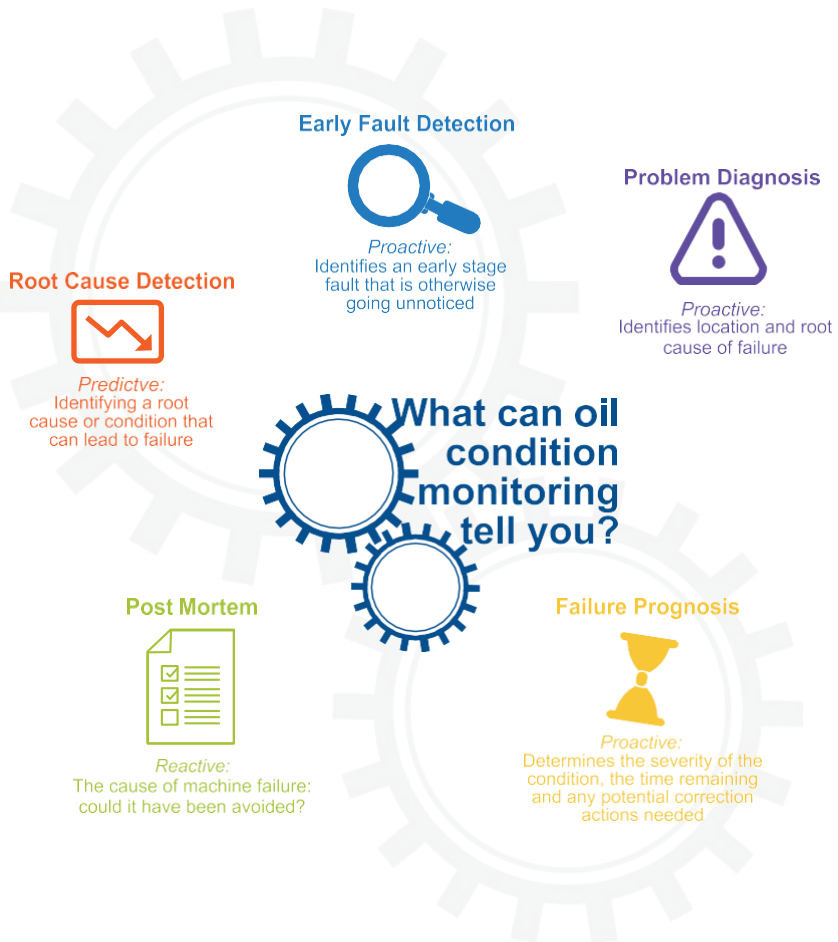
Early Fault Detection

Proactive:
Identifies an early stage fault that is otherwise going unnoticed

Problem Diagnosis

Proactive:
Identifies location and root cause of failure

Root Cause Detection

Predictve:
Identifying a root cause or condition that can lead to failure

What can oil condition monitoring tell you?

Post Mortem

Reactive:
The cause of machine failure: could it have been avoided?

Failure Prognosis

Proactive:
Determines the severity of the condition, the time remaining and any potential correction actions needed